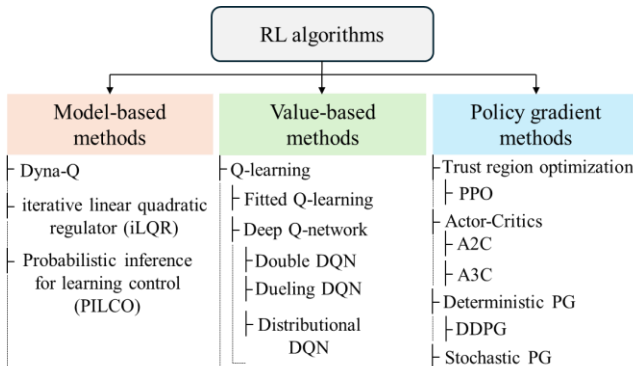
RL algorithms

Model-based methods

Dyna-Q

iterative linear quadratic regulator (iLQR)

Probabilistic inference for learning control (PILCO)

Value-based methods

Q-learning

Fitted Q-learning

Deep Q-network

Double DQN

Dueling DQN

Distributional DQN

Policy gradient methods

Trust region optimization

PPO

Actor-Critics

A2C

A3C

Deterministic PG

DDPG

Stochastic PG